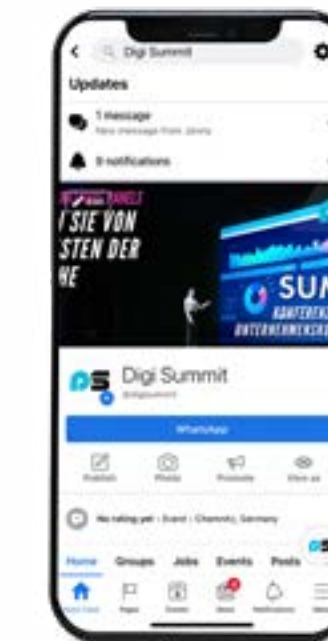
Digi Summit

Updates

1 message
New message from Jenny

9 notifications

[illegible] PANELS
I SIE VON
STEN DER
HE

SUM
KONFEREN
UNTERNEHMENSK

Digi Summit
@digisummit

WhatsApp

Publish
Photo
Promote
View as

No rating yet · Event · Chemnitz, Germany

Home
Groups
Jobs
Events
Posts

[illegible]
Pages
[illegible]
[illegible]
Notifications
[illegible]